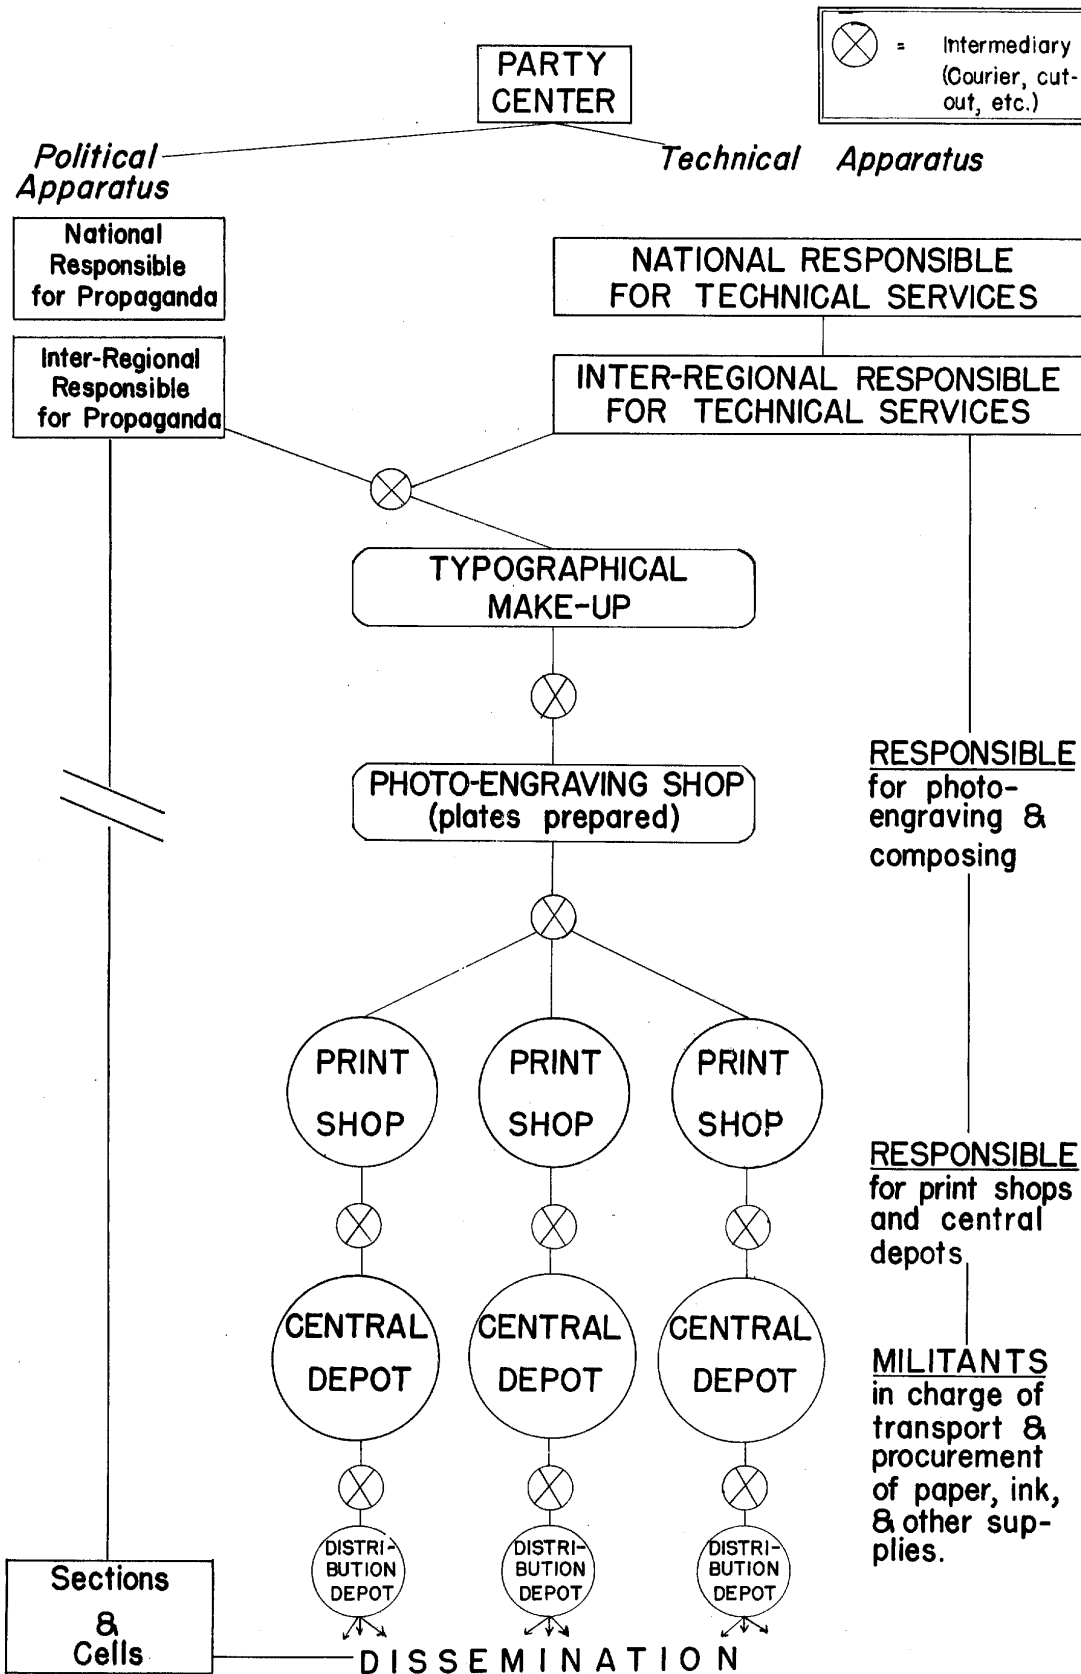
$\otimes$ = Intermediary (Courier, cut-out, etc.)

PARTY CENTER

Political Apparatus

Technical Apparatus

National Responsible for Propaganda

NATIONAL RESPONSIBLE FOR TECHNICAL SERVICES

Inter-Regional Responsible for Propaganda

INTER-REGIONAL RESPONSIBLE FOR TECHNICAL SERVICES

TYPOGRAPHICAL MAKE-UP

PHOTO-ENGRAVING SHOP (plates prepared)

RESPONSIBLE for photo-engraving & composing

PRINT SHOP

PRINT SHOP

PRINT SHOP

RESPONSIBLE for print shops and central depots

CENTRAL DEPOT

CENTRAL DEPOT

CENTRAL DEPOT

MILITANTS in charge of transport & procurement of paper, ink, & other supplies.

DISTRIBUTION DEPOT

DISTRIBUTION DEPOT

DISTRIBUTION DEPOT

Sections & Cells

DISSEMINATION